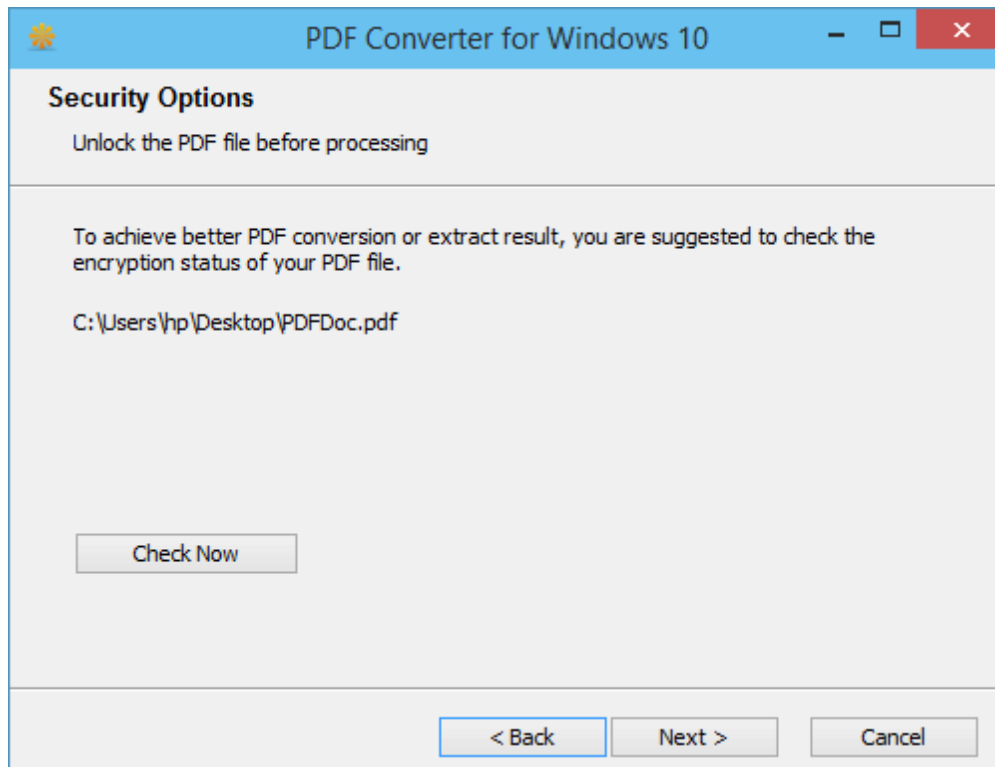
PDF Converter for Windows 10

Security Options

Unlock the PDF file before processing

To achieve better PDF conversion or extract result, you are suggested to check the encryption status of your PDF file.

C:\Users\hp\Desktop\PDFDoc.pdf

Check Now

< Back

Next >

Cancel